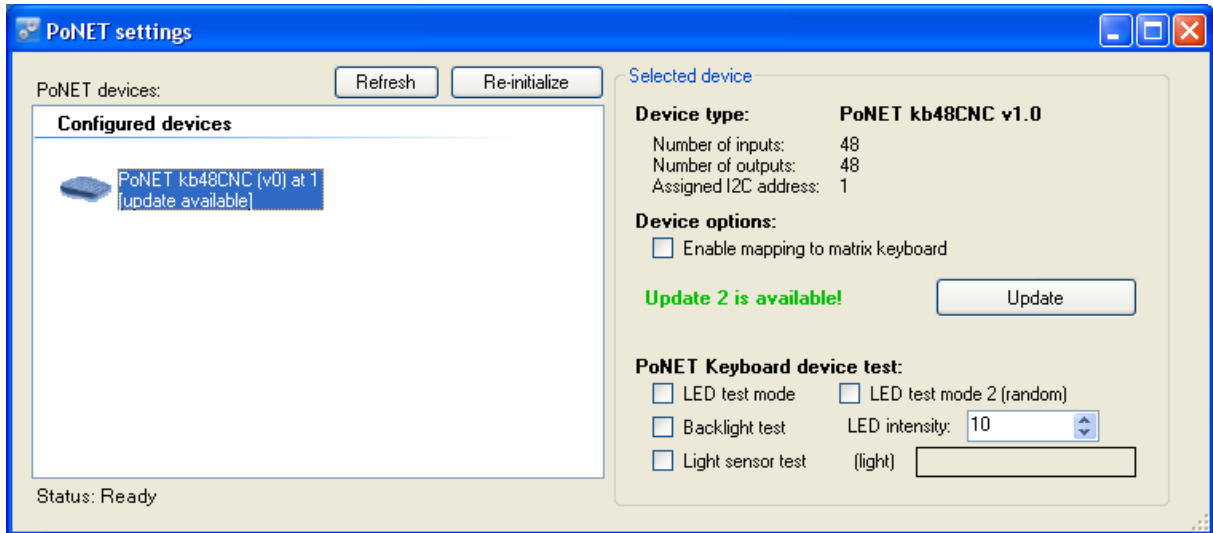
PoNET settings

PoNET devices:
Refresh
Re-initialize

Configured devices

PoNET kb48CNC (v0) at 1
[update available]

Status: Ready

Selected device

Device type: PoNET kb48CNC v1.0

Number of inputs: 48
Number of outputs: 48
Assigned I2C address: 1

Device options:
Enable mapping to matrix keyboard

Update 2 is available!
Update

PoNET Keyboard device test:
LED test mode
LED test mode 2 (random)
Backlight test
LED intensity: 10
Light sensor test
(light)